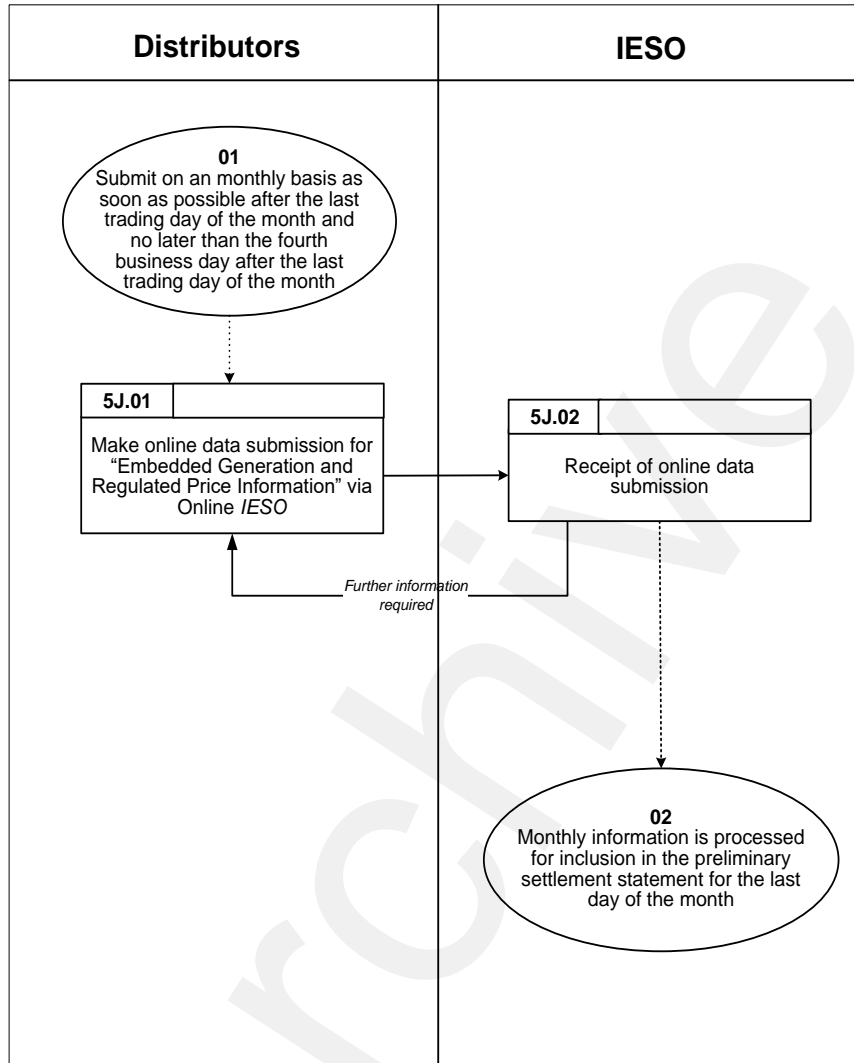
Distributors

IESO

01
Submit on an monthly basis as soon as possible after the last trading day of the month and no later than the fourth business day after the last trading day of the month

5J.01

Make online data submission for “Embedded Generation and Regulated Price Information” via Online IESO

5J.02

Receipt of online data submission

Further information required

02
Monthly information is processed for inclusion in the preliminary settlement statement for the last day of the month

Archive